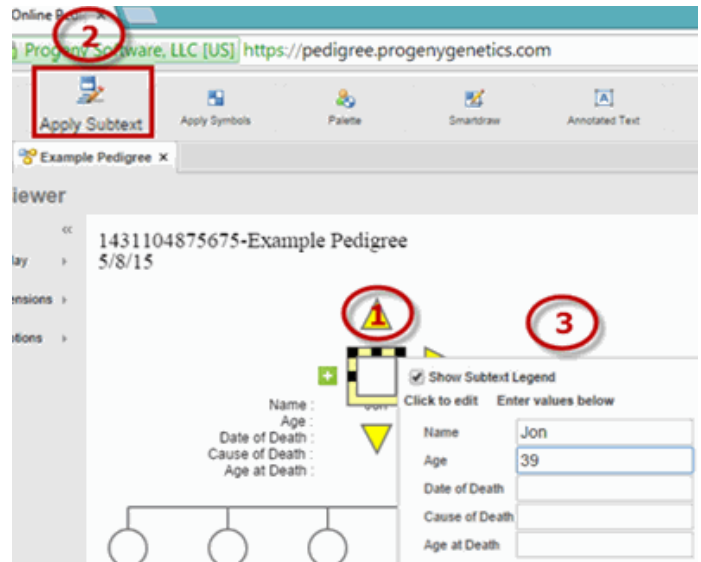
Online Pe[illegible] ×

2

Progeny Software, LLC [US] https://pedigree.progenygenetics.com

Apply Subtext

Apply Symbols

Palette

Smartdraw

Annotated Text

Example Pedigree ×

iewer

«

lay ›

ensions ›

otions ›

1431104875675-Example Pedigree
5/8/15

1

3

+

Name :
Age :
Date of Death :
Cause of Death :
Age at Death :

Jon

Show Subtext Legend

Click to edit Enter values below

| Name | Jon |
|---|---|
| Age | 39 |
| Date of Death | |
| Cause of Death | |
| Age at Death | |